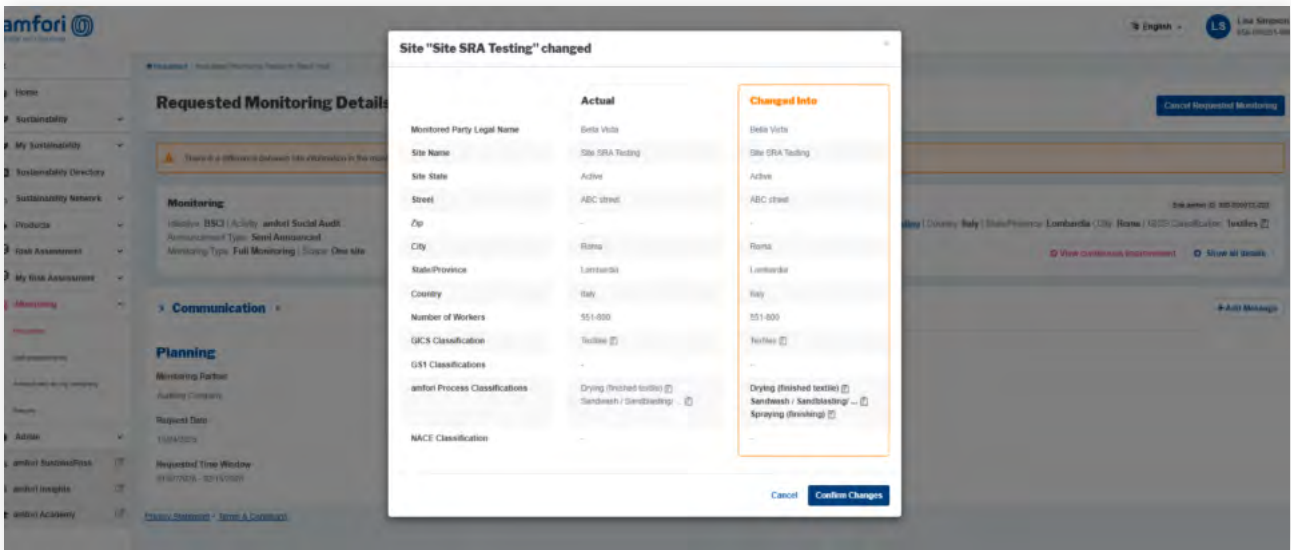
Site "Site SRA Testing" changed

| | Actual | Changed Into |
|---|---|---|
| Monitored Party Legal Name | Bella Vista | Bella Vista |
| Site Name | Site SRA Testing | Site SRA Testing |
| Site State | Active | Active |
| Street | ABC street | ABC street |
| Zip | - | - |
| City | Roma | Roma |
| State/Province | Lombardia | Lombardia |
| Country | Italy | Italy |
| Number of Workers | 551-800 | 551-800 |
| GICS Classification | Textiles | Textiles |
| GS1 Classifications | - | - |
| amfori Process Classifications | Drying (finished textile) Sandwash / Sandblasting/ ... | Drying (finished textile) Sandwash / Sandblasting/ ... Spraying (finishing) |
| NACE Classification | - | - |

Cancel
Confirm Changes

amfori
English
LS
Lisa Simpson
Home
Sustainability
My Sustainability
Sustainability Directory
Sustainability Network
Products
Risk Assessment
My Risk Assessment
Monitoring
Admin
amfori BusinessPass
amfori Insights
amfori Academy
Requested Monitoring Details
Cancel Requested Monitoring
Monitoring
Initiative: BSCI | Activity: amfori Social Audit
Announcement Type: Semi Announced
Monitoring Type: Full Monitoring | Scope: One site
Country: Italy | State/Province: Lombardia | City: Roma | Textiles
View continuous improvement
Show all details
Communication
+ Add Message
Planning
Monitoring Partner
Auditing Company
Request Date
Requested Time Window
Privacy Statement • Terms & Conditions